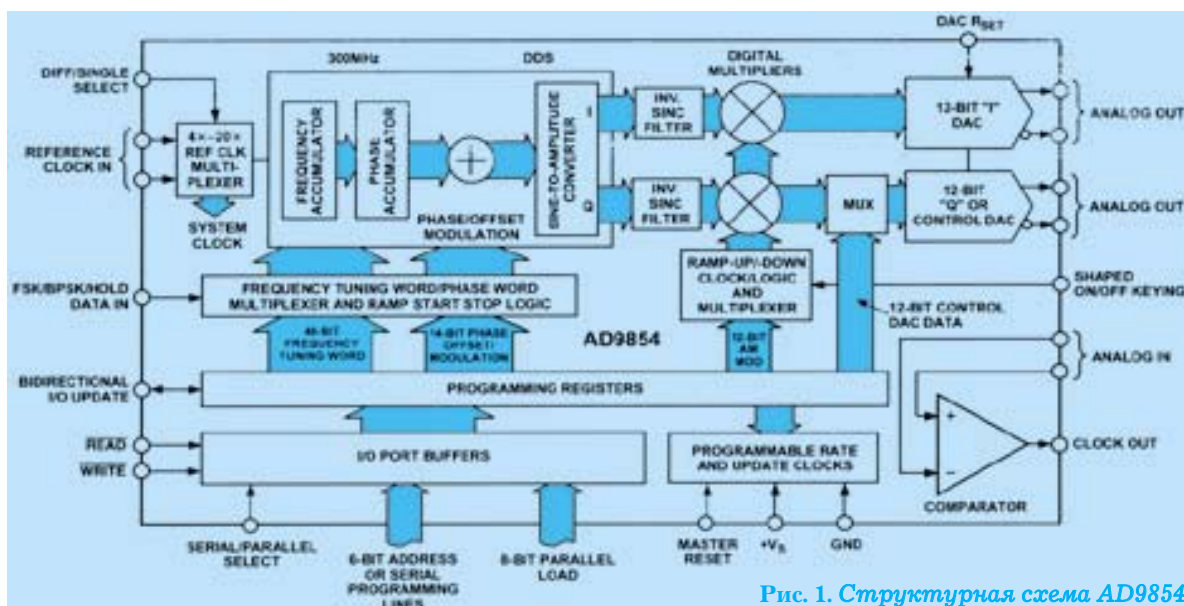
DAC $R_{SET}$

300MHz

DDS

DIGITAL MULTIPLIERS

DIFF/SINGLE SELECT

REFERENCE CLOCK IN

4×–20× REF CLK MULTI-PLEXER

SYSTEM CLOCK

FREQUENCY ACCUMULATOR

PHASE ACCUMULATOR

SINE-TO-AMPLITUDE CONVERTER

I

Q

INV. SINC FILTER

INV. SINC FILTER

12-BIT "I" DAC

ANALOG OUT

MUX

12-BIT "Q" OR CONTROL DAC

ANALOG OUT

PHASE/OFFSET MODULATION

FSK/BPSK/HOLD DATA IN

FREQUENCY TUNING WORD/PHASE WORD MULTIPLEXER AND RAMP START STOP LOGIC

RAMP-UP/-DOWN CLOCK/LOGIC AND MULTIPLEXER

SHAPED ON/OFF KEYING

12-BIT CONTROL DAC DATA

48-BIT FREQUENCY TUNING WORD

14-BIT PHASE OFFSET/ MODULATION

AD9854

12-BIT AM MOD

ANALOG IN

BIDIRECTIONAL I/O UPDATE

PROGRAMMING REGISTERS

READ

WRITE

I/O PORT BUFFERS

PROGRAMMABLE RATE AND UPDATE CLOCKS

CLOCK OUT

COMPARATOR

SERIAL/PARALLEL SELECT

6-BIT ADDRESS OR SERIAL PROGRAMMING LINES

8-BIT PARALLEL LOAD

MASTER RESET

$+V_S$

GND

Рис. 1. Структурная схема AD9854